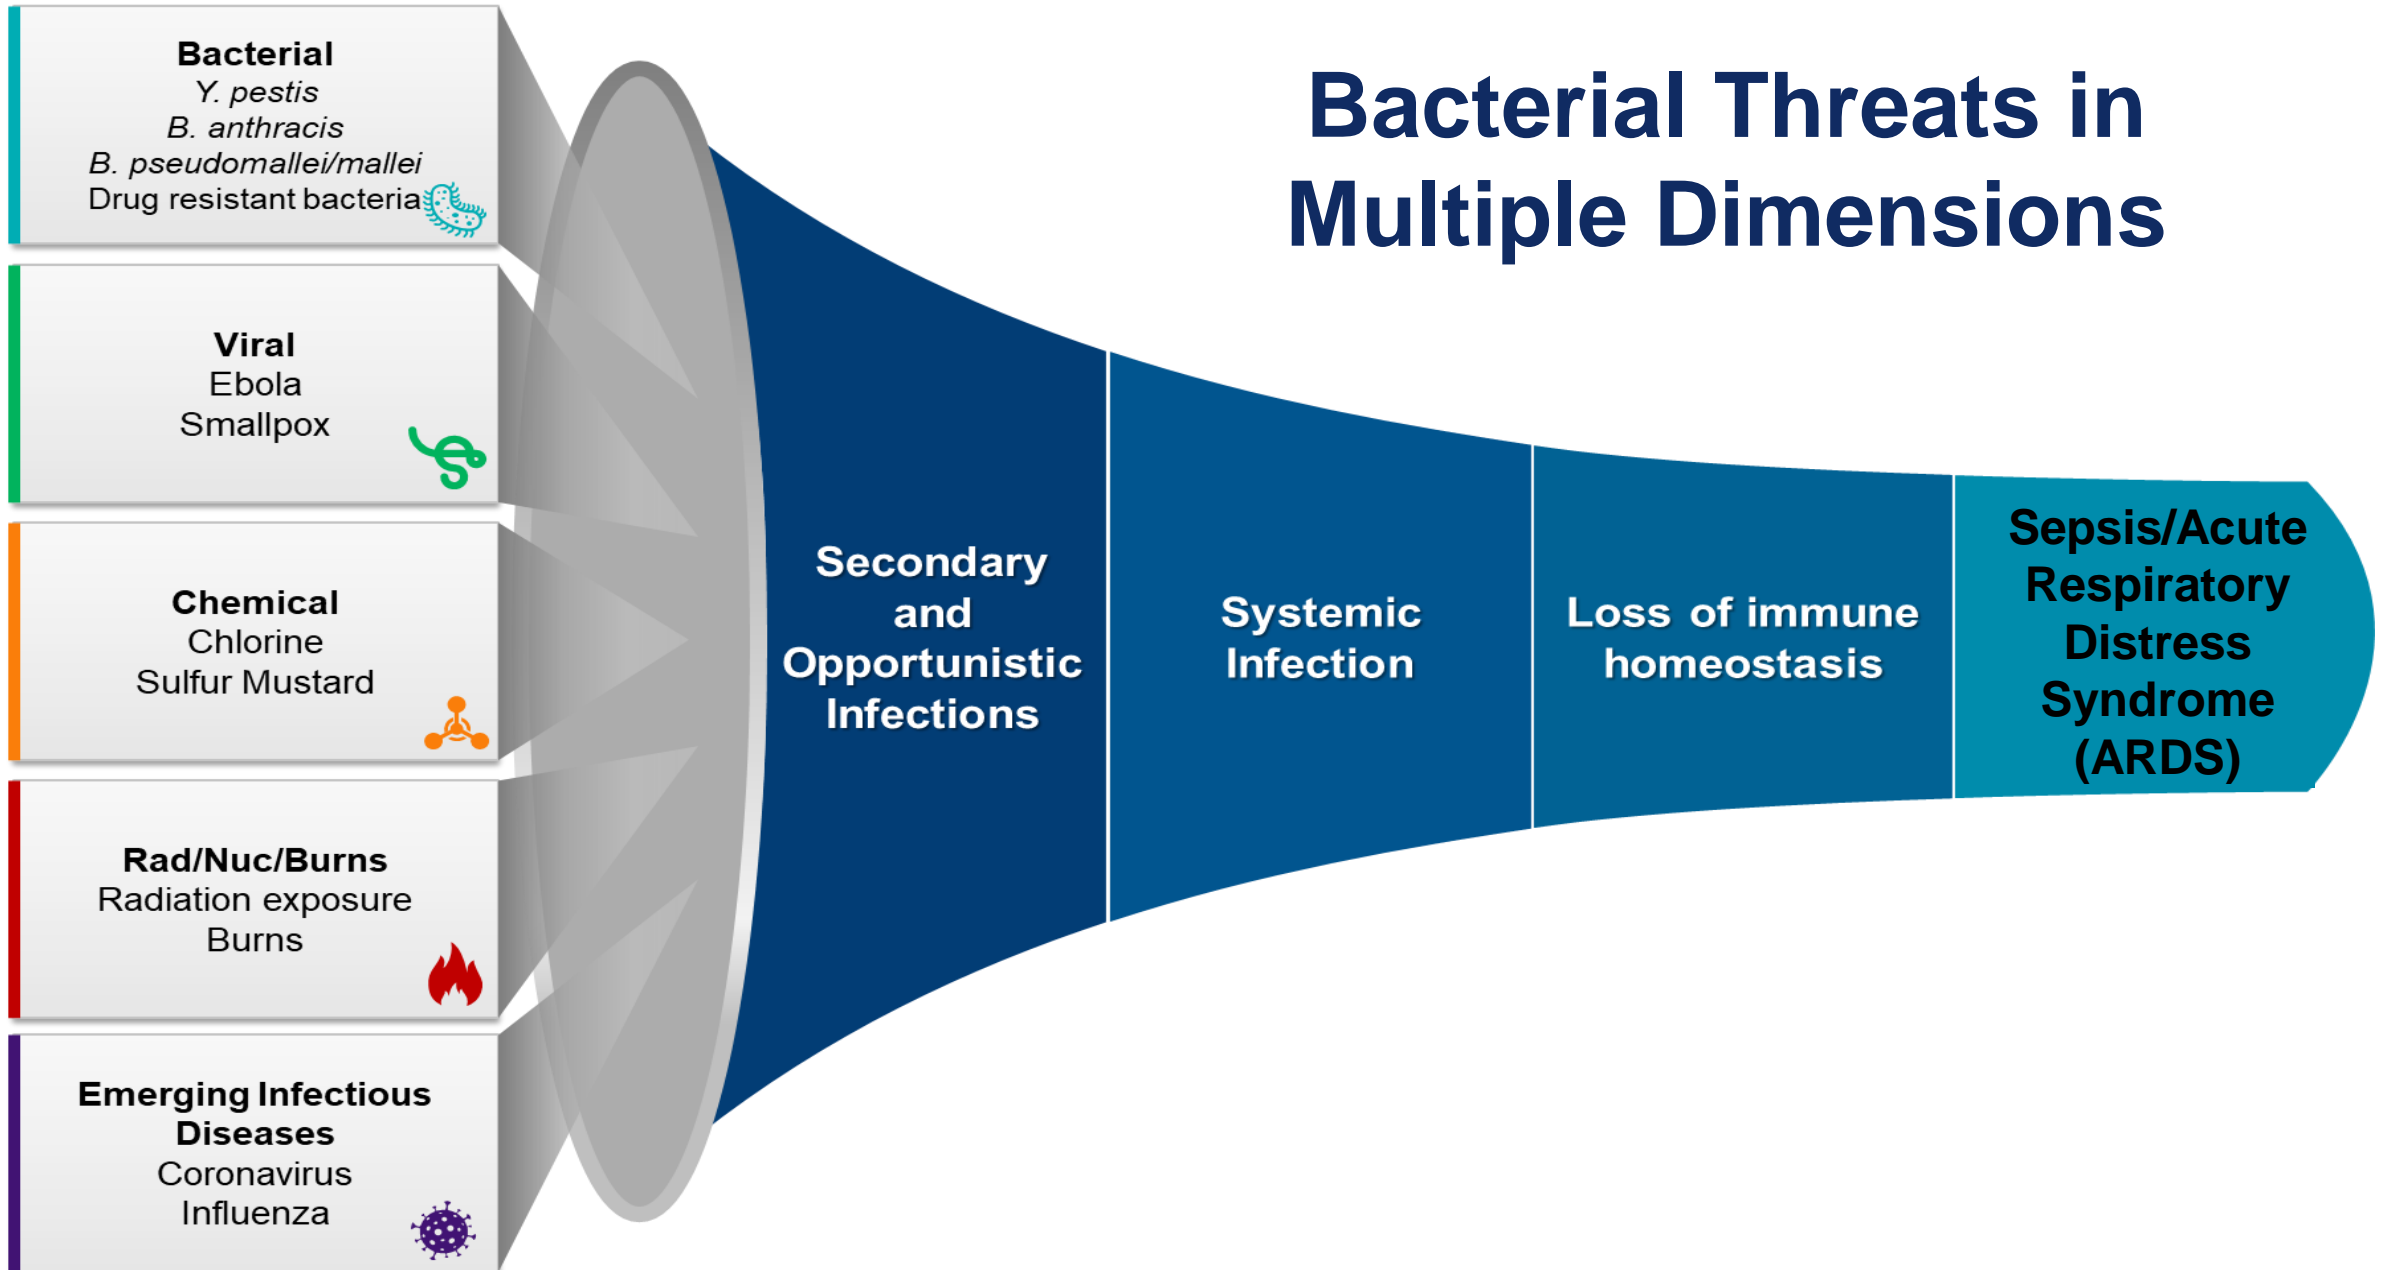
Bacterial Threats in Multiple Dimensions

Bacterial
Y. pestis
B. anthracis
B. pseudomallei/mallei
Drug resistant bacteria

Viral
Ebola
Smallpox

Chemical
Chlorine
Sulfur Mustard

Rad/Nuc/Burns
Radiation exposure
Burns

Emerging Infectious Diseases
Coronavirus
Influenza

Secondary and Opportunistic Infections

Systemic Infection

Loss of immune homeostasis

Sepsis/Acute Respiratory Distress Syndrome (ARDS)